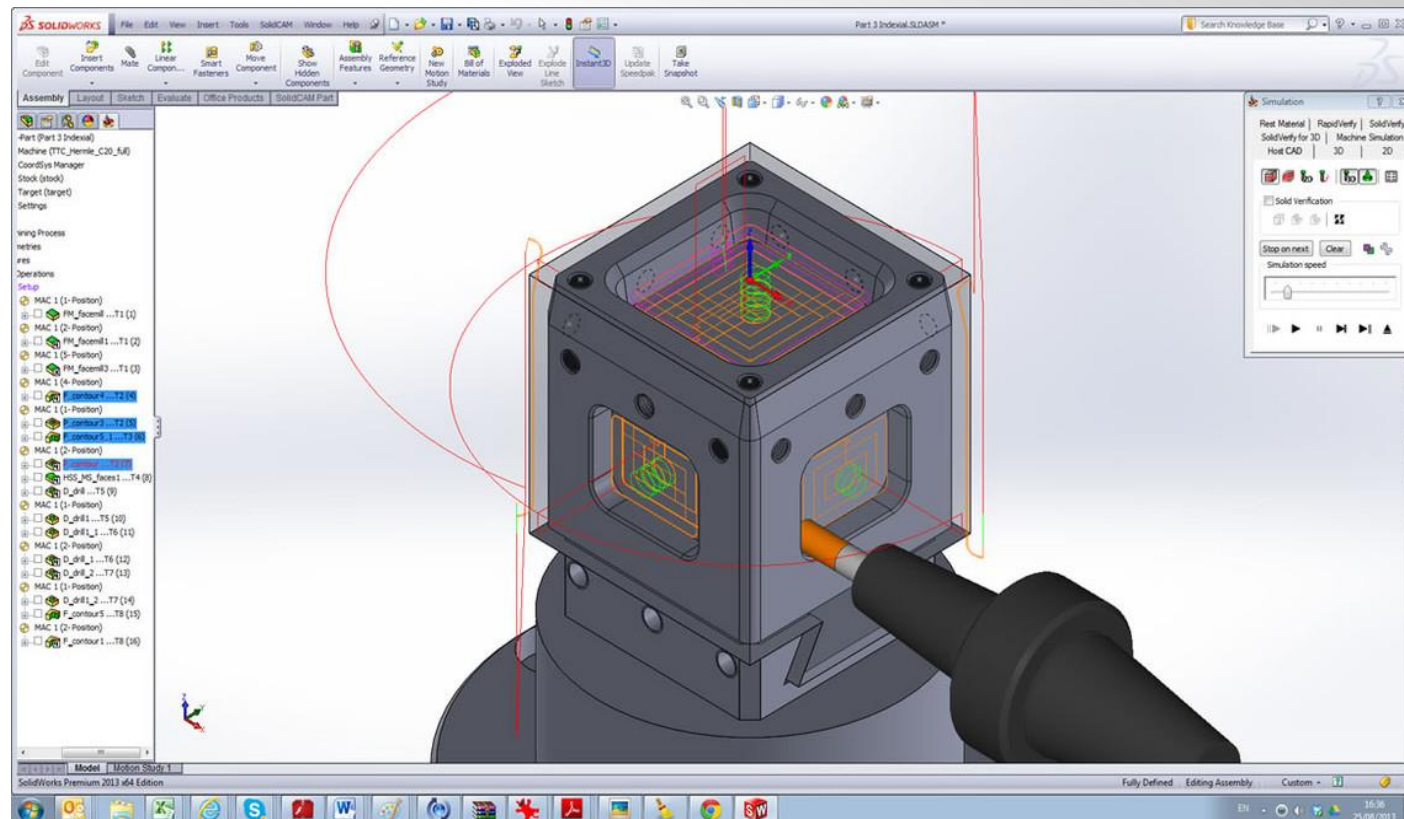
SOLIDWORKS File Edit View Insert Tools SolidCAM Window Help

Part 3 Indexial.SLDASM *

Search Knowledge Base

Edit Component | Insert Components | Mate | Linear Compon... | Smart Fasteners | Move Component | Show Hidden Components | Assembly Features | Reference Geometry | New Motion Study | Bill of Materials | Exploded View | Explode Line Sketch | Instant3D | Update Speedpak | Take Snapshot

Assembly | Layout | Sketch | Evaluate | Office Products | SolidCAM Part

-Part (Part 3 Indexial)
Machine (TTC_Hermle_C20_full)
CoordSys Manager
Stock (stock)
Target (target)
Settings

ning Process
netries
ires
Operations
Setup
MAC 1 (1- Position)
FM_facemill ...T1 (1)
MAC 1 (2- Position)
FM_facemill1 ...T1 (2)
MAC 1 (5- Position)
FM_facemill3 ...T1 (3)
MAC 1 (4- Position)
F_contour4 ...T2 (4)
MAC 1 (1- Position)
F_contour3 ...T2 (5)
F_contour5_1 ...T3 (6)
MAC 1 (2- Position)
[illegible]
HSS_MS_faces1 ...T4 (8)
D_drill ...T5 (9)
MAC 1 (1- Position)
D_drill1 ...T5 (10)
D_drill1_1 ...T6 (11)
MAC 1 (2- Position)
D_drill_1 ...T6 (12)
D_drill_2 ...T7 (13)
MAC 1 (1- Position)
D_drill1_2 ...T7 (14)
F_contour5 ...T8 (15)
MAC 1 (2- Position)
F_contour1 ...T8 (16)

Model | Motion Study 1

Simulation
Rest Material | RapidVerify | SolidVerify
SolidVerify for 3D | Machine Simulation
Host CAD | 3D | 2D
Solid Verification
Stop on next | Clear
Simulation speed

SolidWorks Premium 2013 x64 Edition
Fully Defined | Editing Assembly | Custom

EN 16:36 25/08/2013